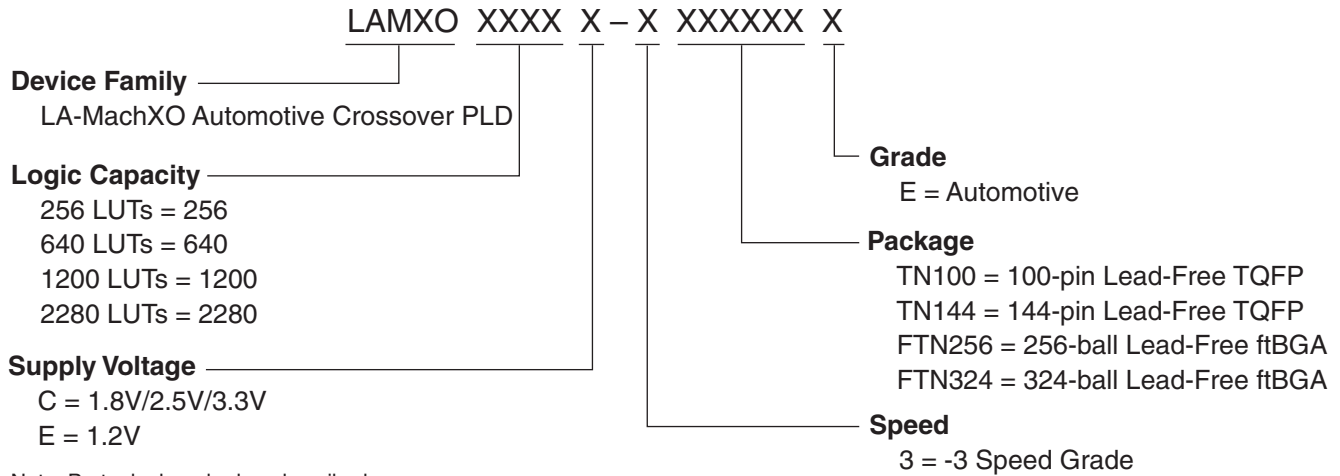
LAMXO XXXX X – X XXXXXX X

Device Family
LA-MachXO Automotive Crossover PLD

Logic Capacity
256 LUTs = 256
640 LUTs = 640
1200 LUTs = 1200
2280 LUTs = 2280

Supply Voltage
C = 1.8V/2.5V/3.3V
E = 1.2V

Grade
E = Automotive

Package
TN100 = 100-pin Lead-Free TQFP
TN144 = 144-pin Lead-Free TQFP
FTN256 = 256-ball Lead-Free ftBGA
FTN324 = 324-ball Lead-Free ftBGA

Speed
3 = -3 Speed Grade

Note: Parts dual marked as described.